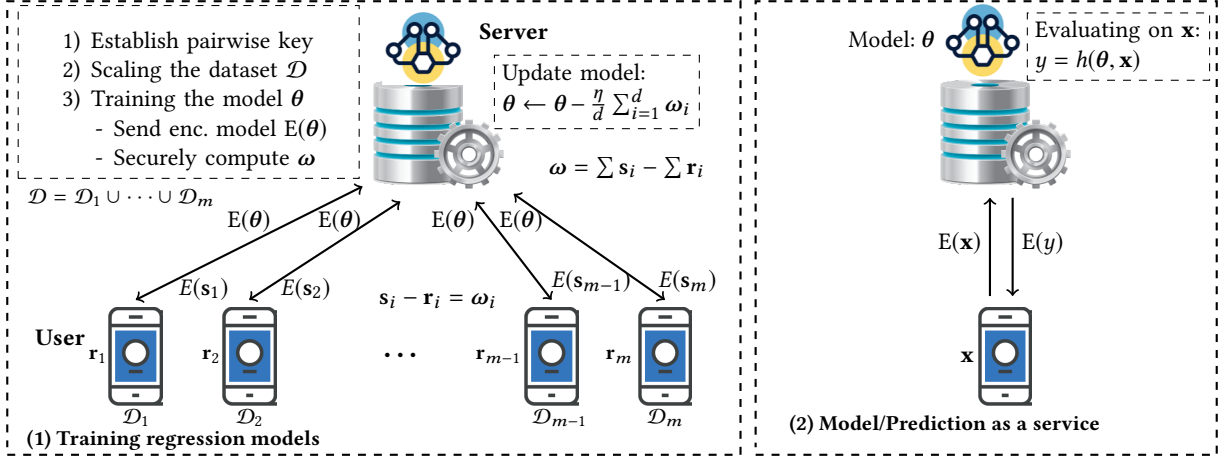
1) Establish pairwise key
2) Scaling the dataset $\mathcal{D}$
3) Training the model $\boldsymbol{\theta}$
- Send enc. model $\mathrm{E}(\boldsymbol{\theta})$
- Securely compute $\boldsymbol{\omega}$

Server

Update model:
$\boldsymbol{\theta} \leftarrow \boldsymbol{\theta} - \frac{\eta}{d} \sum_{i=1}^{d} \boldsymbol{\omega}_i$

$\boldsymbol{\omega} = \sum \mathbf{s}_i - \sum \mathbf{r}_i$

$\mathcal{D} = \mathcal{D}_1 \cup \cdots \cup \mathcal{D}_m$

$\mathrm{E}(\boldsymbol{\theta})$ $\mathrm{E}(\boldsymbol{\theta})$ $\mathrm{E}(\boldsymbol{\theta})$ $\mathrm{E}(\boldsymbol{\theta})$

$E(\mathbf{s}_1)$ $E(\mathbf{s}_2)$ $\mathbf{s}_i - \mathbf{r}_i = \boldsymbol{\omega}_i$ $E(\mathbf{s}_{m-1})$ $E(\mathbf{s}_m)$

User $\mathbf{r}_1$ $\mathbf{r}_2$ $\cdots$ $\mathbf{r}_{m-1}$ $\mathbf{r}_m$

$\mathcal{D}_1$ $\mathcal{D}_2$ $\mathcal{D}_{m-1}$ $\mathcal{D}_m$

(1) Training regression models

Model: $\boldsymbol{\theta}$

Evaluating on $\mathbf{x}$:
$y = h(\boldsymbol{\theta}, \mathbf{x})$

$\mathrm{E}(\mathbf{x})$ $\mathrm{E}(y)$

$\mathbf{x}$

(2) Model/Prediction as a service